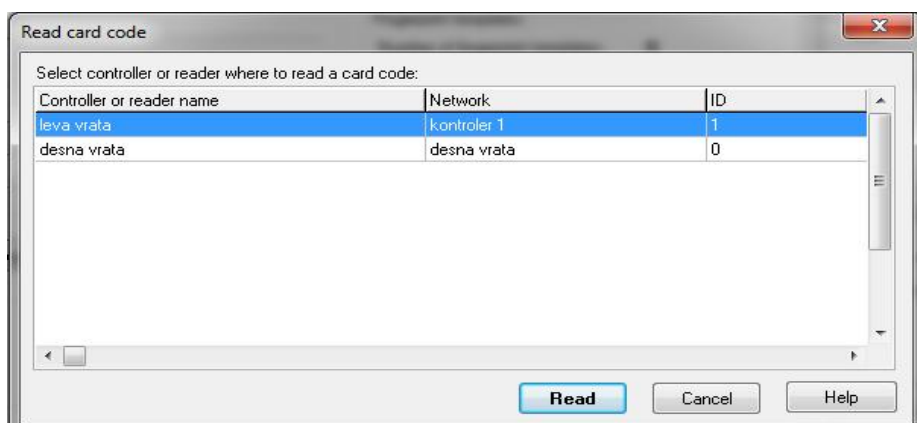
Read card code

Select controller or reader where to read a card code:

| Controller or reader name | Network | ID |
|---|---|---|
| leva vrata | kontroler 1 | 1 |
| desna vrata | desna vrata | 0 |

Read Cancel Help